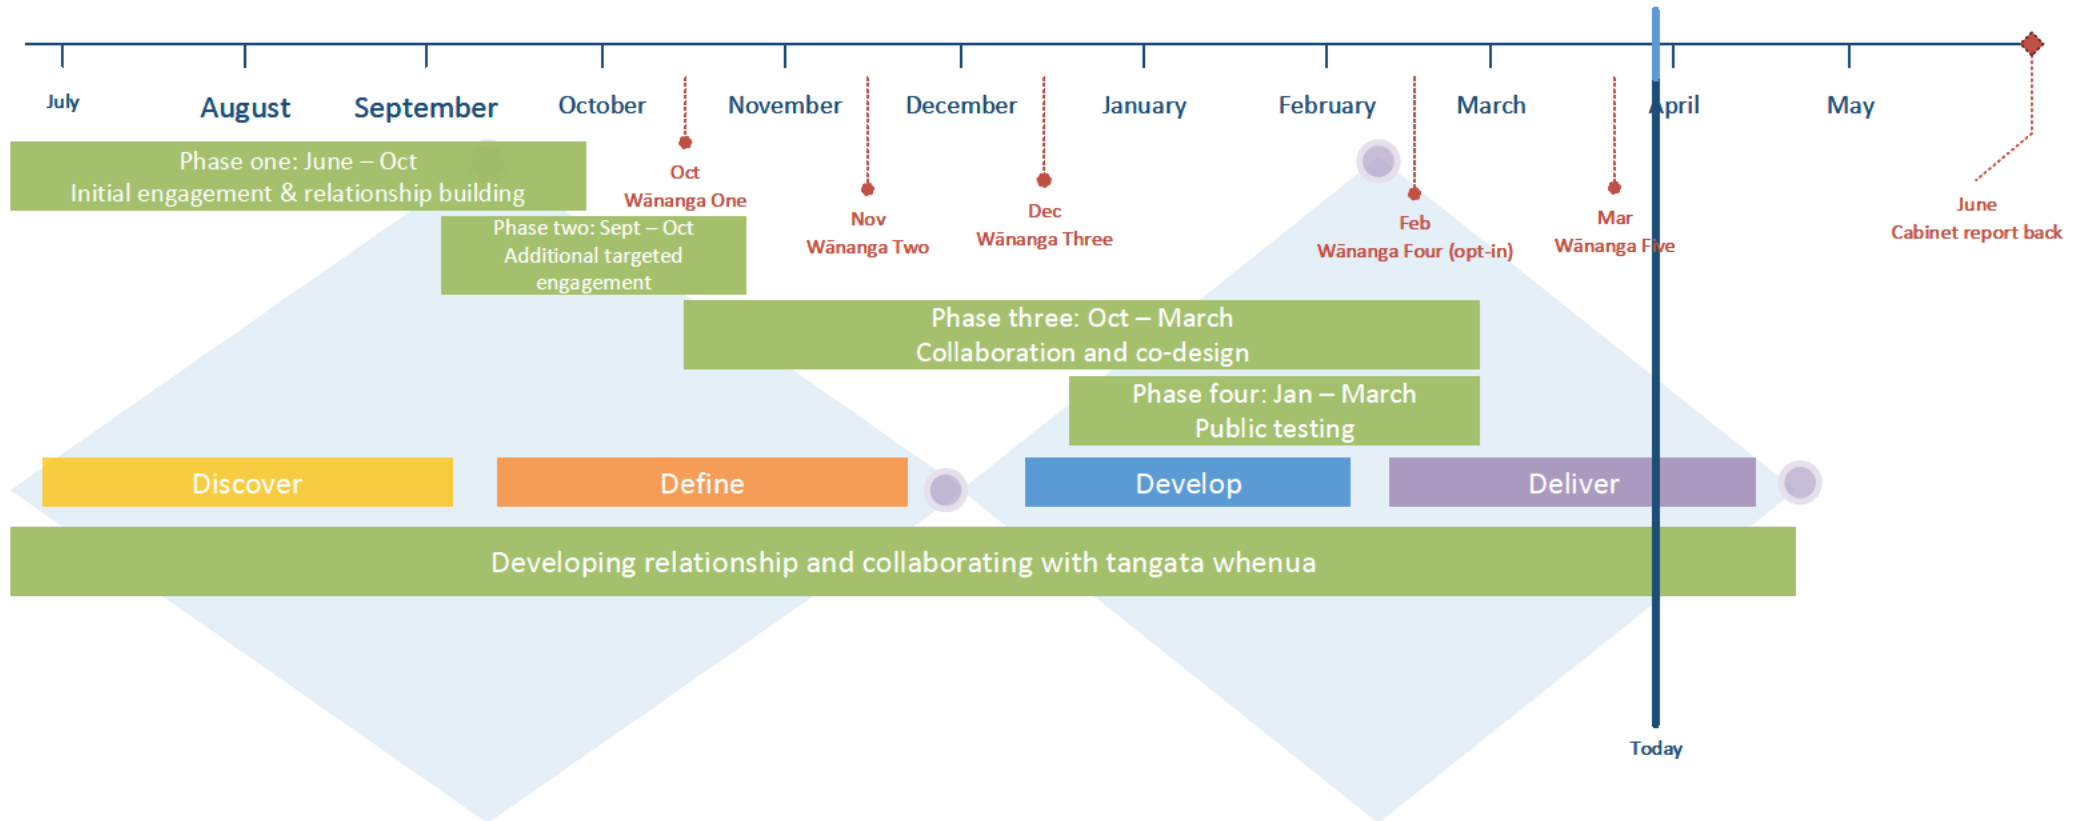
July August September October November December January February March April May

Oct
Wānanga One

Nov
Wānanga Two

Dec
Wānanga Three

Feb
Wānanga Four (opt-in)

Mar
Wānanga Five

June
Cabinet report back

Phase one: June – Oct
Initial engagement & relationship building

Phase two: Sept – Oct
Additional targeted engagement

Phase three: Oct – March
Collaboration and co-design

Phase four: Jan – March
Public testing

Discover

Define

Develop

Deliver

Developing relationship and collaborating with tangata whenua

Today